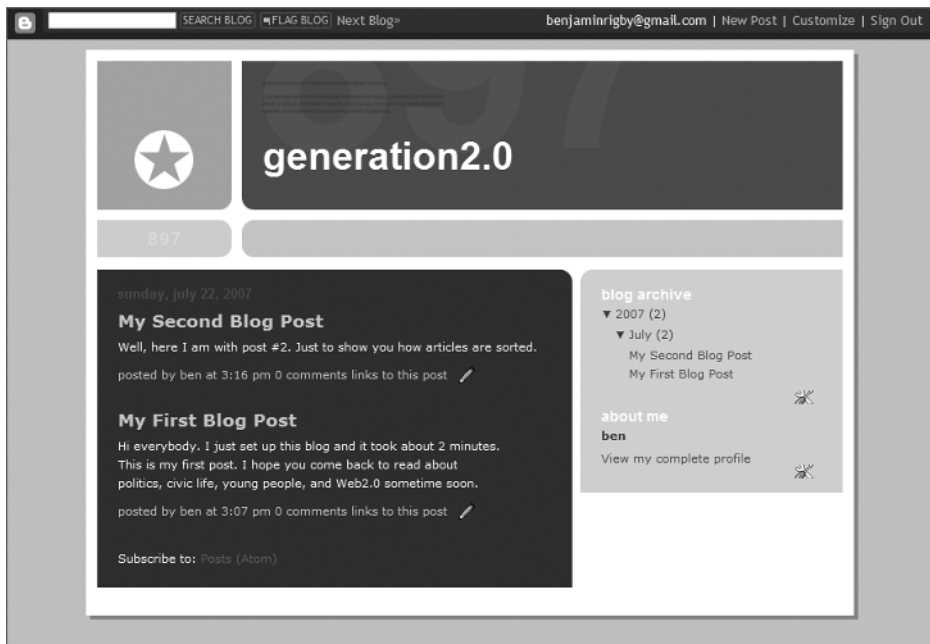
B SEARCH BLOG FLAG BLOG Next Blog»

benjaminrigby@gmail.com | New Post | Customize | Sign Out

generation2.0

897

sunday, july 22, 2007

My Second Blog Post

Well, here I am with post #2. Just to show you how articles are sorted.

posted by ben at 3:16 pm 0 comments links to this post

My First Blog Post

Hi everybody. I just set up this blog and it took about 2 minutes. This is my first post. I hope you come back to read about politics, civic life, young people, and Web2.0 sometime soon.

posted by ben at 3:07 pm 0 comments links to this post

Subscribe to: Posts (Atom)

blog archive

▼ 2007 (2)

▼ July (2)

My Second Blog Post

My First Blog Post

about me

ben

View my complete profile